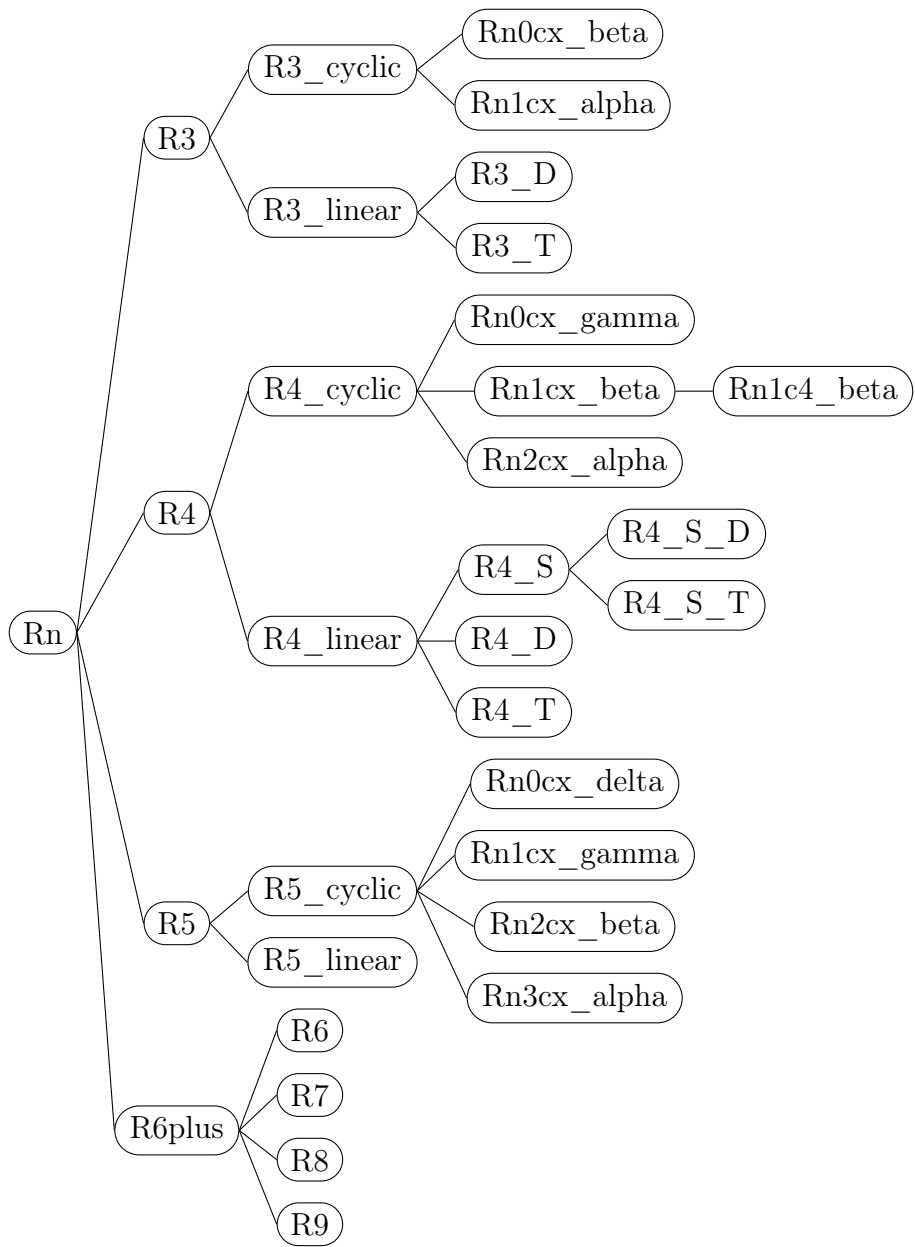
Rn
R3
R3_cyclic
Rn0cx_beta
Rn1cx_alpha
R3_linear
R3_D
R3_T
R4
R4_cyclic
Rn0cx_gamma
Rn1cx_beta
Rn1c4_beta
Rn2cx_alpha
R4_linear
R4_S
R4_S_D
R4_S_T
R4_D
R4_T
R5
R5_cyclic
Rn0cx_delta
Rn1cx_gamma
Rn2cx_beta
Rn3cx_alpha
R5_linear
R6plus
R6
R7
R8
R9